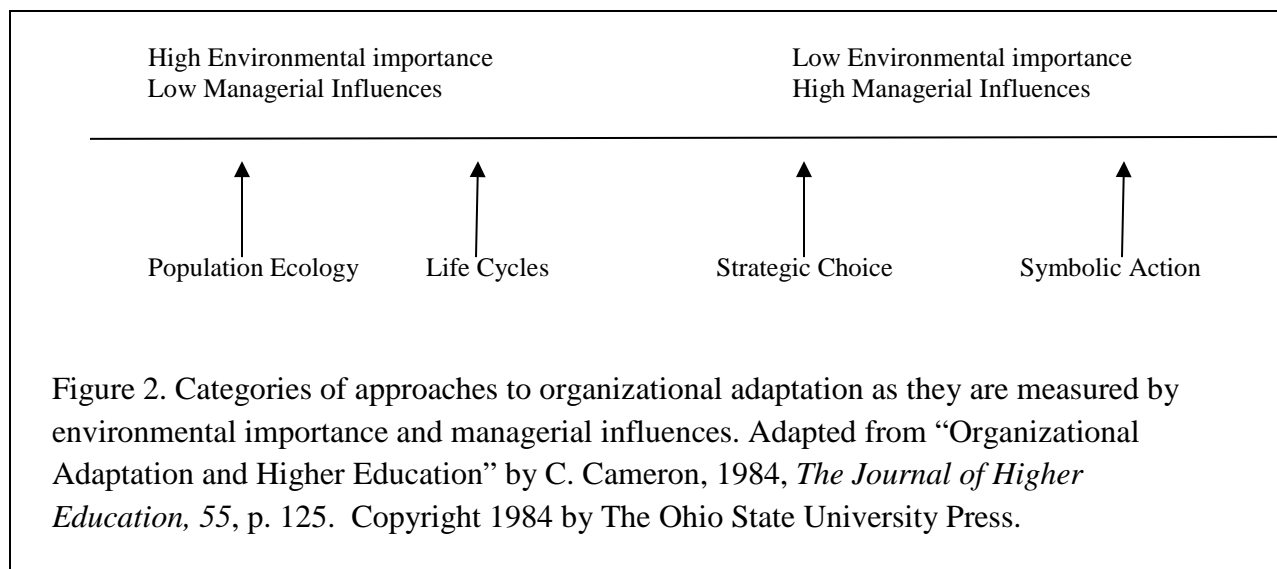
High Environmental importance
Low Managerial Influences

Low Environmental importance
High Managerial Influences

Population Ecology

Life Cycles

Strategic Choice

Symbolic Action

Figure 2. Categories of approaches to organizational adaptation as they are measured by environmental importance and managerial influences. Adapted from "Organizational Adaptation and Higher Education" by C. Cameron, 1984, *The Journal of Higher Education, 55*, p. 125. Copyright 1984 by The Ohio State University Press.